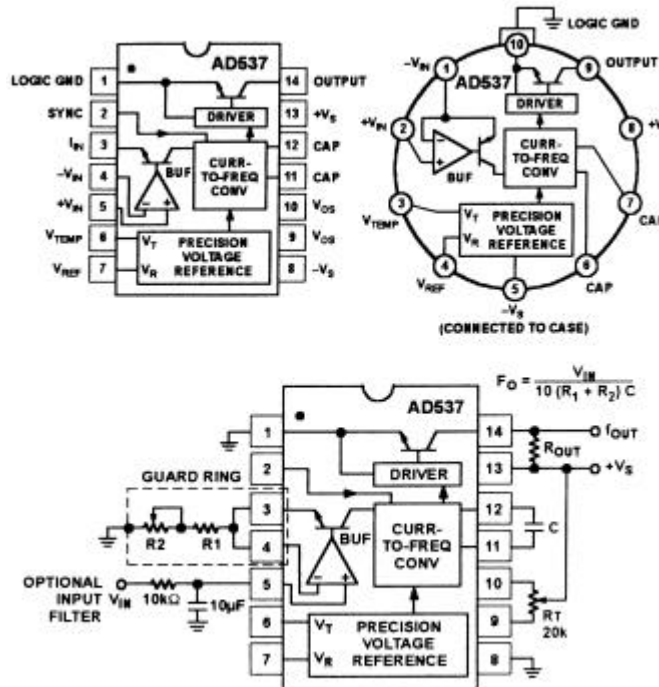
AD537

LOGIC GND 1
SYNC 2
$I_{IN}$ 3
$-V_{IN}$ 4
$+V_{IN}$ 5
$V_{TEMP}$ 6
$V_{REF}$ 7

14 OUTPUT
13 $+V_S$
12 CAP
11 CAP
10 $V_{OS}$
9 $V_{OS}$
8 $-V_S$

DRIVER
BUF
CURR-TO-FREQ CONV
$V_T$
$V_R$
PRECISION VOLTAGE REFERENCE

LOGIC GND
10
$-V_{IN}$ 1
AD537
9 OUTPUT
DRIVER
$+V_{IN}$ 2
8 +V
BUF
CURR-TO-FREQ CONV
3 $V_{TEMP}$
$V_T$
$V_R$
PRECISION VOLTAGE REFERENCE
7 CA
4 $V_{REF}$
5 $-V_S$
6 CAP
(CONNECTED TO CASE)

$F_O = \frac{V_{IN}}{10\ (R_1 + R_2)\ C}$

AD537
1
2
3
4
5
6
7
14
13
12
11
10
9
8
DRIVER
GUARD RING
R2
R1
BUF
CURR-TO-FREQ CONV
OPTIONAL INPUT FILTER
$V_{IN}$
10kΩ
10µF
$V_T$
$V_R$
PRECISION VOLTAGE REFERENCE
$R_{OUT}$
$f_{OUT}$
$+V_S$
C
RT
20k